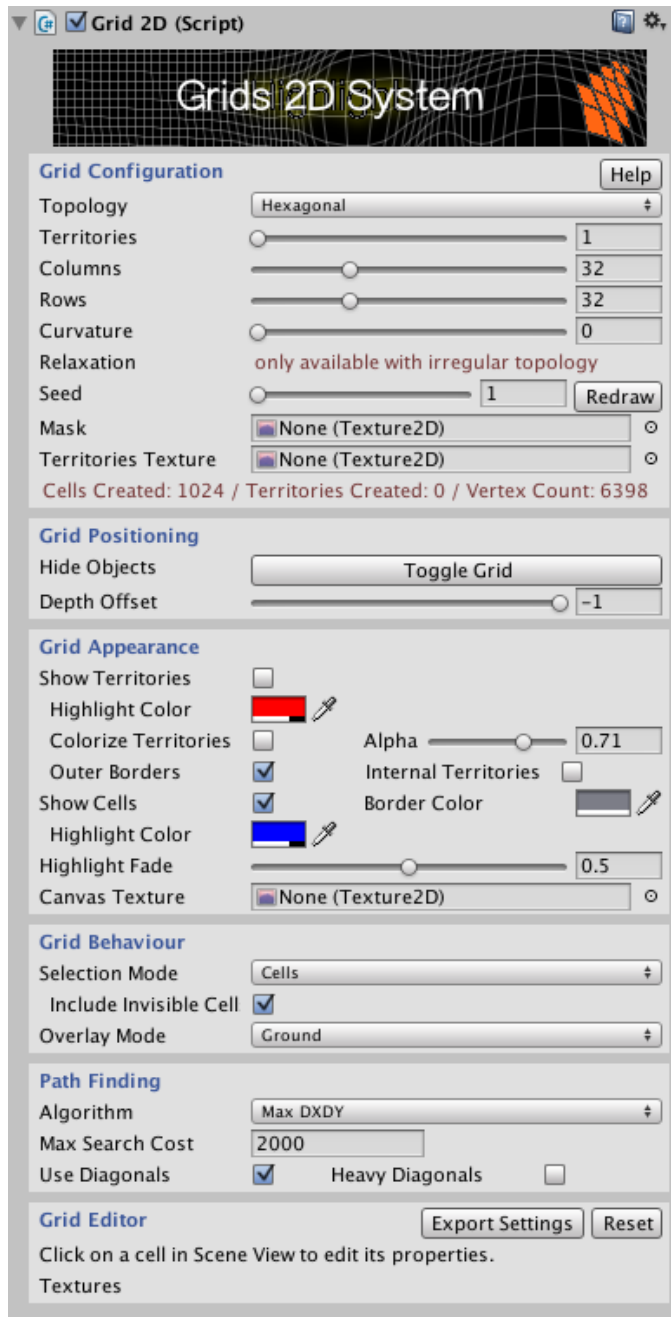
Grid 2D (Script)

Grids 2D System

Grid Configuration
Help
Topology Hexagonal
Territories 1
Columns 32
Rows 32
Curvature 0
Relaxation only available with irregular topology
Seed 1 Redraw
Mask None (Texture2D)
Territories Texture None (Texture2D)
Cells Created: 1024 / Territories Created: 0 / Vertex Count: 6398

Grid Positioning
Hide Objects Toggle Grid
Depth Offset -1

Grid Appearance
Show Territories
Highlight Color
Colorize Territories Alpha 0.71
Outer Borders Internal Territories
Show Cells Border Color
Highlight Color
Highlight Fade 0.5
Canvas Texture None (Texture2D)

Grid Behaviour
Selection Mode Cells
Include Invisible Cell
Overlay Mode Ground

Path Finding
Algorithm Max DXDY
Max Search Cost 2000
Use Diagonals Heavy Diagonals

Grid Editor
Export Settings Reset
Click on a cell in Scene View to edit its properties.
Textures